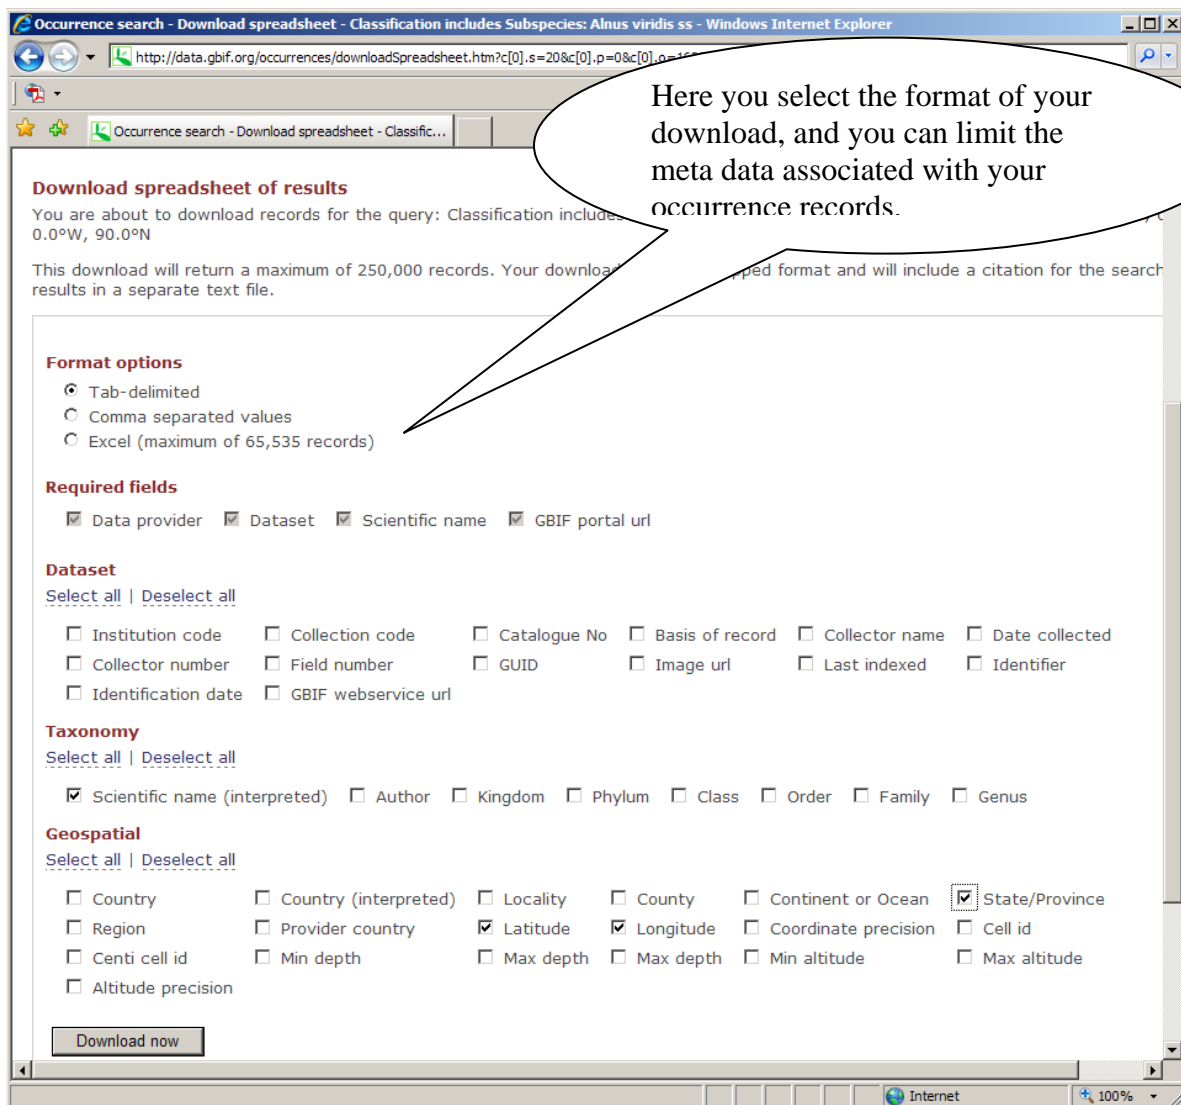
Occurrence search - Download spreadsheet - Classification includes Subspecies: Alnus viridis ss - Windows Internet Explorer

http://data.gbif.org/occurrences/downloadSpreadsheet.htm?c[0].s=20&c[0].p=0&c[0].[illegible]

Occurrence search - Download spreadsheet - Classific...

Here you select the format of your download, and you can limit the meta data associated with your occurrence records.

Download spreadsheet of results

You are about to download records for the query: Classification include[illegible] 0.0°W, 90.0°N

This download will return a maximum of 250,000 records. Your downloa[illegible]pped format and will include a citation for the search results in a separate text file.

Format options

Tab-delimited
Comma separated values
Excel (maximum of 65,535 records)

Required fields

Data provider Dataset Scientific name GBIF portal url

Dataset

Select all | Deselect all

Institution code Collection code Catalogue No Basis of record Collector name Date collected
Collector number Field number GUID Image url Last indexed Identifier
Identification date GBIF webservice url

Taxonomy

Select all | Deselect all

Scientific name (interpreted) Author Kingdom Phylum Class Order Family Genus

Geospatial

Select all | Deselect all

Country Country (interpreted) Locality County Continent or Ocean State/Province
Region Provider country Latitude Longitude Coordinate precision Cell id
Centi cell id Min depth Max depth Max depth Min altitude Max altitude
Altitude precision

Download now

Internet 100%